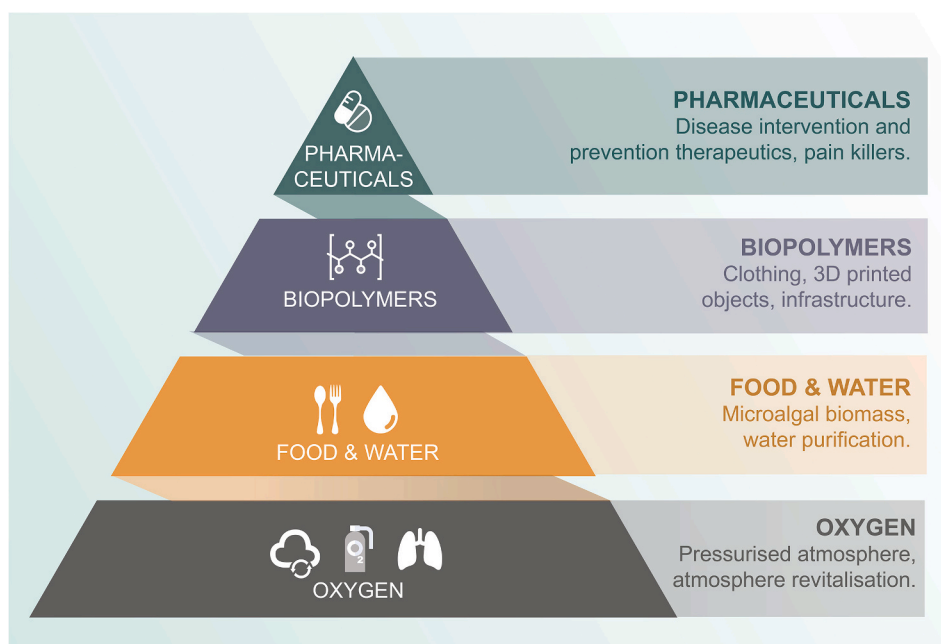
PHARMA-
CEUTICALS

PHARMACEUTICALS
Disease intervention and prevention therapeutics, pain killers.

BIOPOLYMERS

BIOPOLYMERS
Clothing, 3D printed objects, infrastructure.

FOOD & WATER

FOOD & WATER
Microalgal biomass, water purification.

$O_2$

OXYGEN

OXYGEN
Pressurised atmosphere, atmosphere revitalisation.